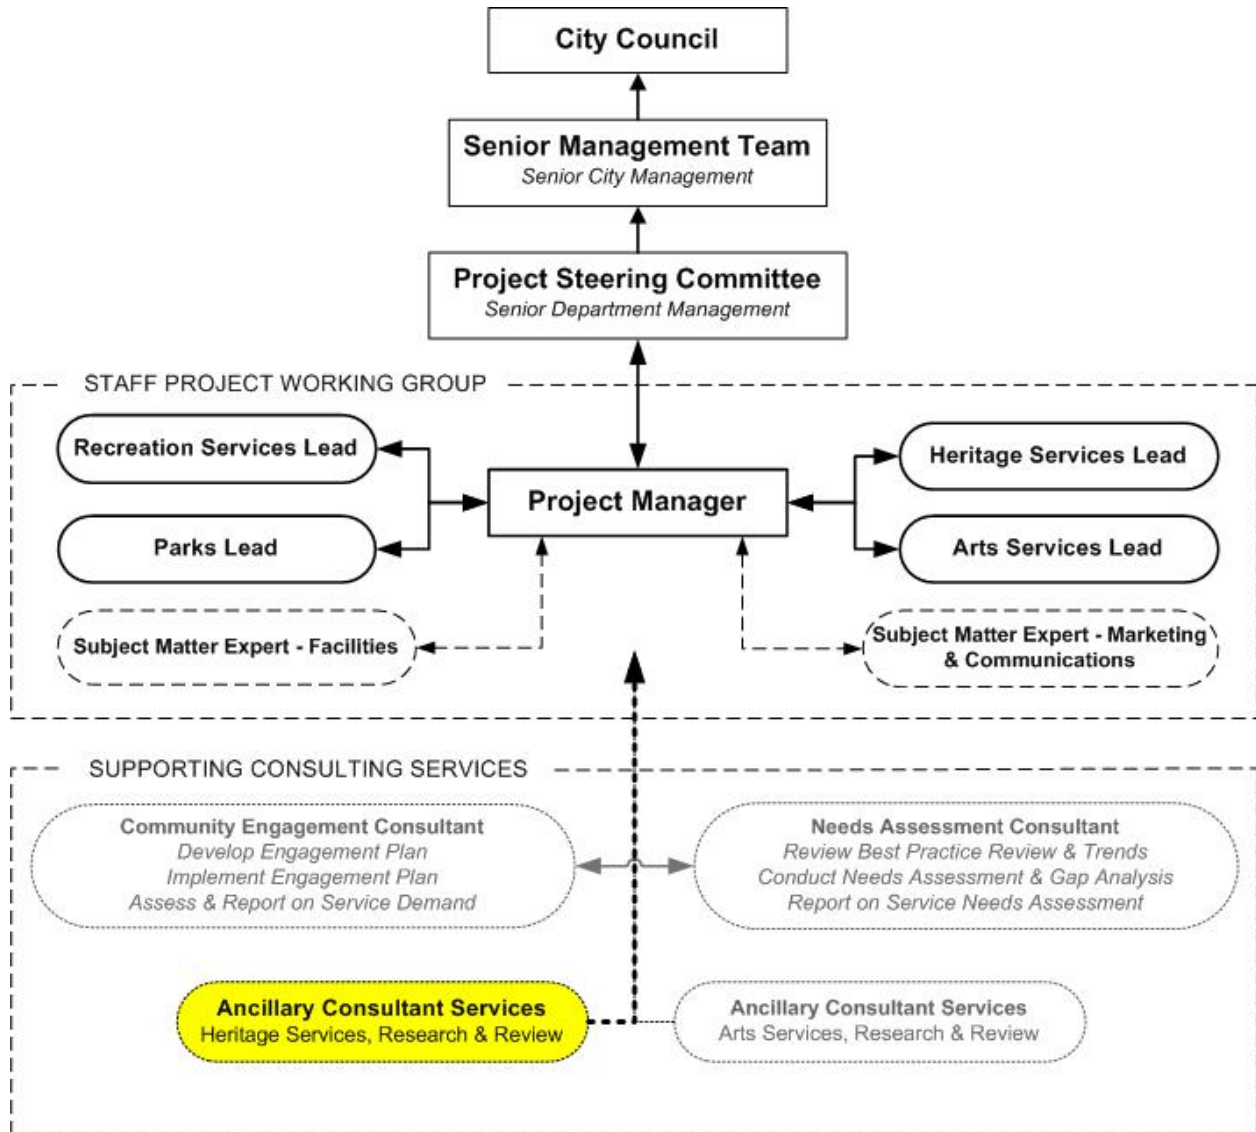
City Council

Senior Management Team
Senior City Management

Project Steering Committee
Senior Department Management

STAFF PROJECT WORKING GROUP

Recreation Services Lead

Parks Lead

Project Manager

Heritage Services Lead

Arts Services Lead

Subject Matter Expert - Facilities

Subject Matter Expert - Marketing & Communications

SUPPORTING CONSULTING SERVICES

Community Engagement Consultant
Develop Engagement Plan
Implement Engagement Plan
Assess & Report on Service Demand

Needs Assessment Consultant
Review Best Practice Review & Trends
Conduct Needs Assessment & Gap Analysis
Report on Service Needs Assessment

Ancillary Consultant Services
Heritage Services, Research & Review

Ancillary Consultant Services
Arts Services, Research & Review